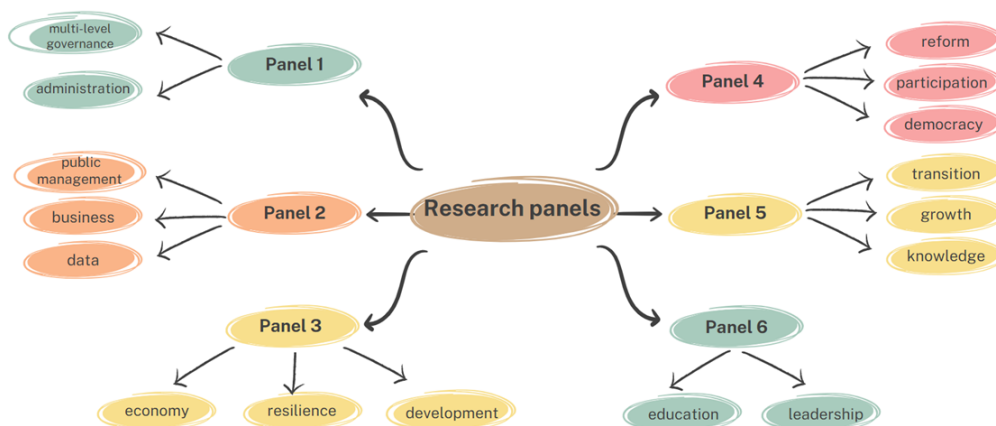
Research panels

Panel 1
multi-level governance
administration

Panel 2
public management
business
data

Panel 3
economy
resilience
development

Panel 4
reform
participation
democracy

Panel 5
transition
growth
knowledge

Panel 6
education
leadership